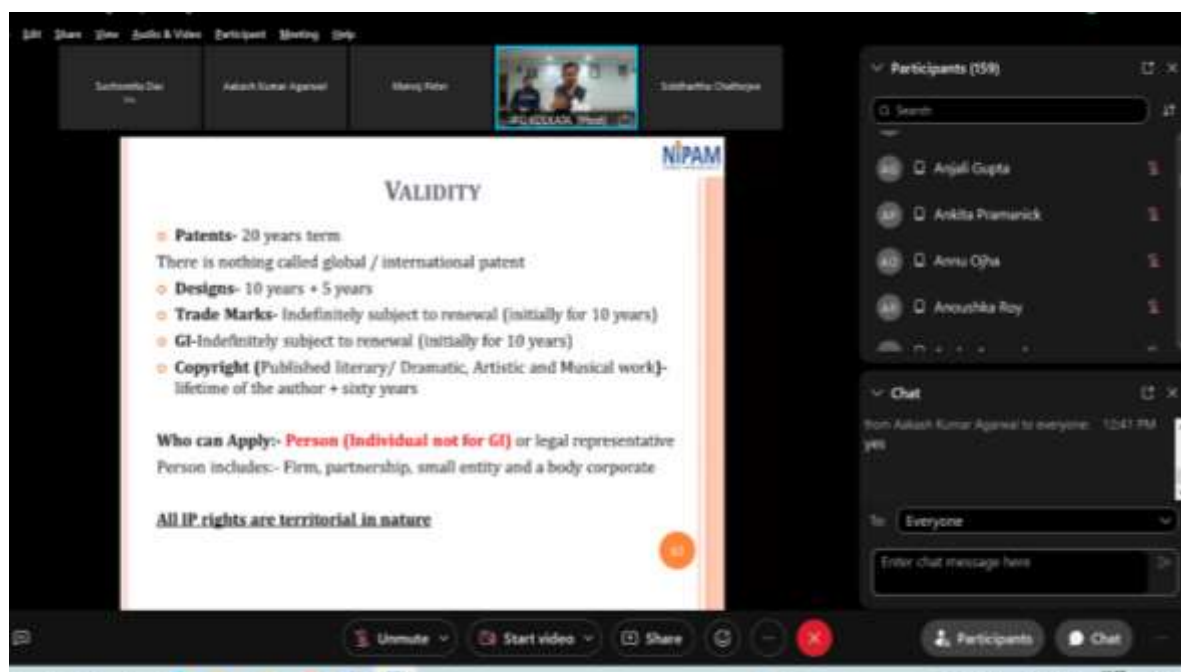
Edit Share View Audio & Video Participant Meeting Help

Sucharita Das

Aakash Kumar Agarwal

Manoj Peter

IPO KOLKATA (Host)

Siddhartha Chatterjee

NIPAM

VALIDITY

Patents- 20 years term

There is nothing called global / international patent

Designs- 10 years + 5 years

Trade Marks- Indefinitely subject to renewal (initially for 10 years)

GI-Indefinitely subject to renewal (initially for 10 years)

Copyright (Published literary/ Dramatic, Artistic and Musical work)- lifetime of the author + sixty years

Who can Apply:- Person (Individual not for GI) or legal representative

Person includes:- Firm, partnership, small entity and a body corporate

All IP rights are territorial in nature

Participants (159)

Search

AG Anjali Gupta

AP Ankita Pramanick

AO Annu Ojha

AR Anoushka Roy

Chat

from Aakash Kumar Agarwal to everyone: 12:41 PM

yes

To: Everyone

Enter chat message here

Unmute

Start video

Share

Participants

Chat